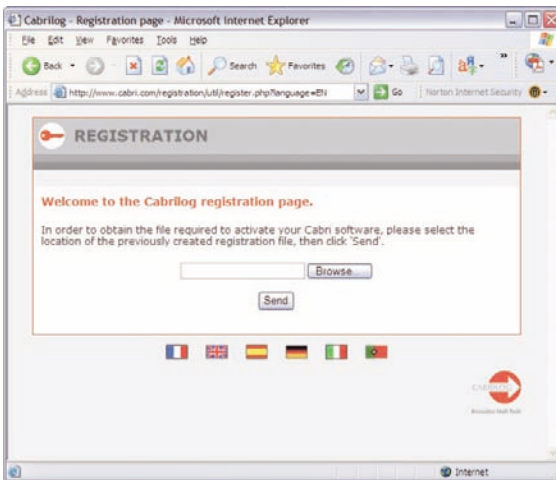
Cabrilog - Registration page - Microsoft Internet Explorer

File Edit View Favorites Tools Help

Back Search Favorites

Address http://www.cabri.com/registration/util/register.php?language=EN Go Norton Internet Security

REGISTRATION

Welcome to the Cabrilog registration page.

In order to obtain the file required to activate your Cabri software, please select the location of the previously created registration file, then click 'Send'.

Browse...

Send

CABRILOG

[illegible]

Internet